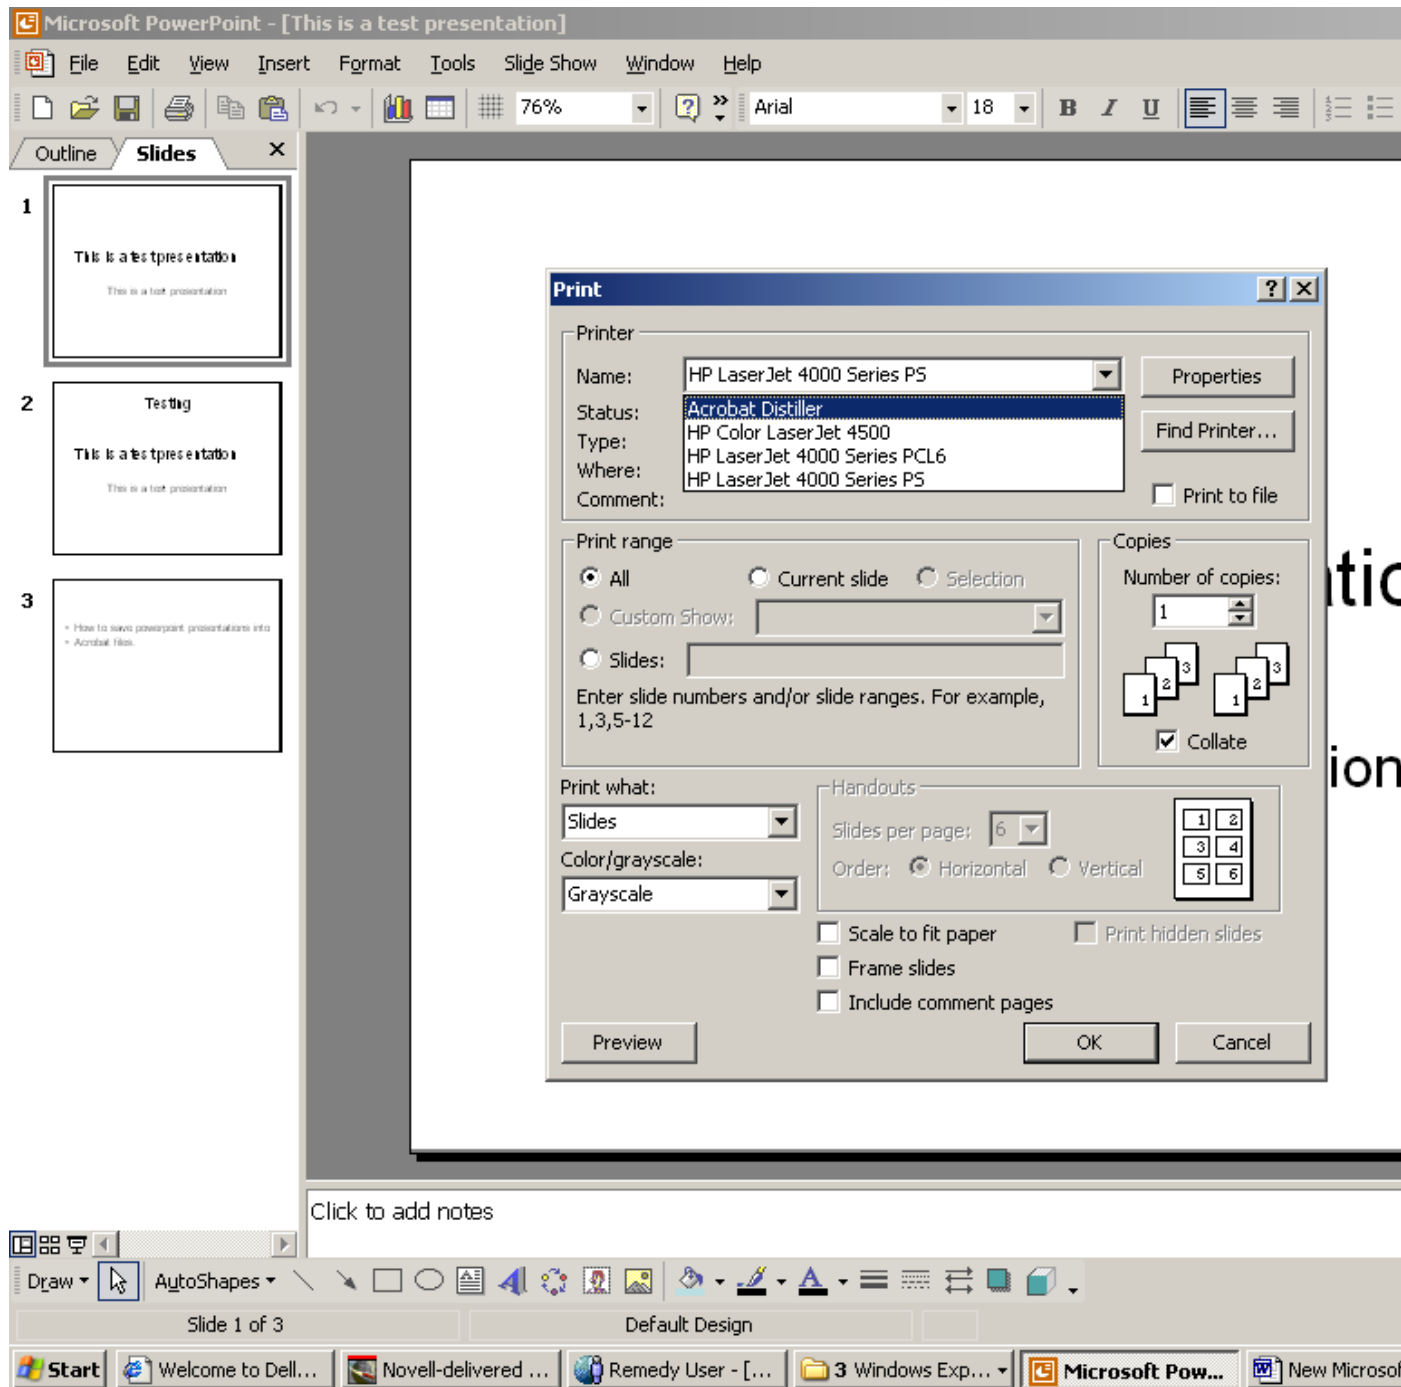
Microsoft PowerPoint - [This is a test presentation]

File Edit View Insert Format Tools Slide Show Window Help

76% Arial 18 B I U

Outline Slides ×

1
This is a test presentation
This is a test presentation

2
Testing
This is a test presentation
This is a test presentation

3
• How to save powerpoint presentations into
• Acrobat files.

Print ? ×

Printer
Name: HP LaserJet 4000 Series PS
Properties
Status:
Acrobat Distiller
Type:
HP Color LaserJet 4500
Where:
HP LaserJet 4000 Series PCL6
Comment:
HP LaserJet 4000 Series PS
Find Printer...
Print to file

Print range
All
Current slide
Selection
Custom Show:
Slides:
Enter slide numbers and/or slide ranges. For example, 1,3,5-12

Copies
Number of copies:
1
1 2 3 1 2 3
Collate

Print what:
Slides
Color/grayscale:
Grayscale

Handouts
Slides per page: 6
Order: Horizontal Vertical
1 2
3 4
5 6

Scale to fit paper
Print hidden slides
Frame slides
Include comment pages

Preview
OK
Cancel

tic
ion

Click to add notes

Draw AutoShapes

Slide 1 of 3
Default Design

Start Welcome to Dell... Novell-delivered ... Remedy User - [... 3 Windows Exp... Microsoft Pow... New Microsof